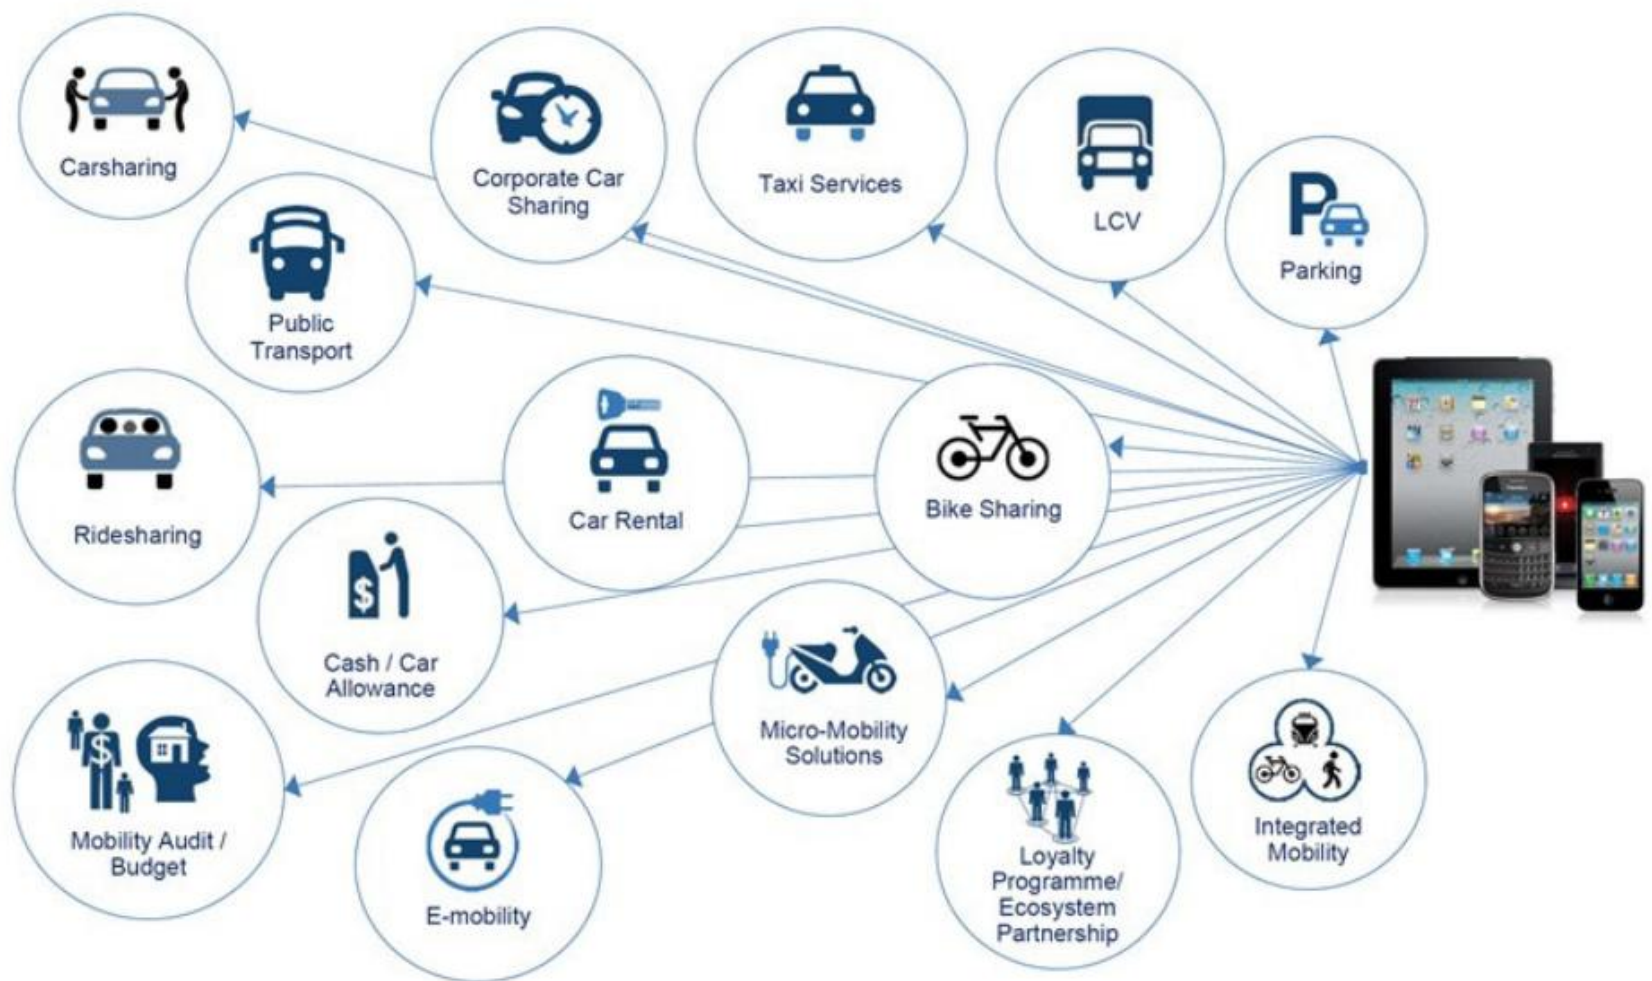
Carsharing

Corporate Car Sharing

Taxi Services

LCV

Parking

Public Transport

Ridesharing

Car Rental

Bike Sharing

$

Cash / Car Allowance

Micro-Mobility Solutions

Mobility Audit / Budget

E-mobility

Loyalty Programme/ Ecosystem Partnership

Integrated Mobility